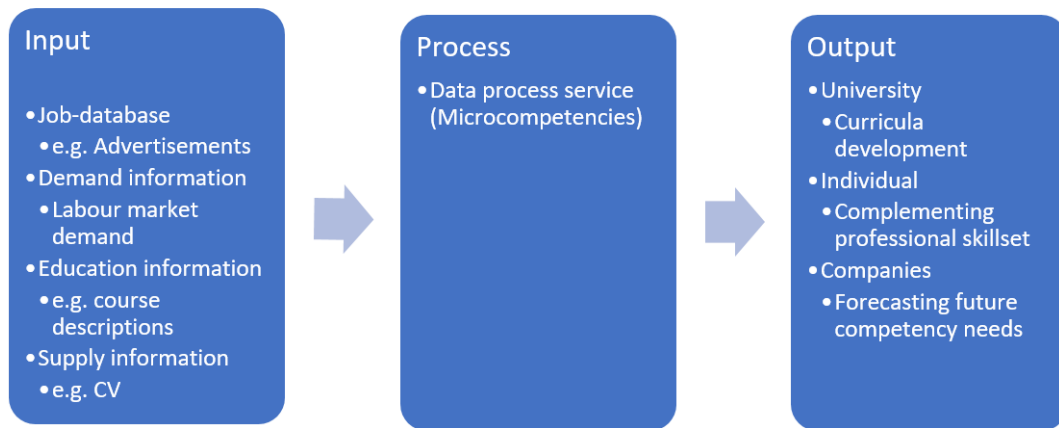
Input

- Job-database
  - e.g. Advertisements
- Demand information
  - Labour market demand
- Education information
  - e.g. course descriptions
- Supply information
  - e.g. CV

Process

- Data process service (Microcompetencies)

Output

- University
  - Curricula development
- Individual
  - Complementing professional skillset
- Companies
  - Forecasting future competency needs